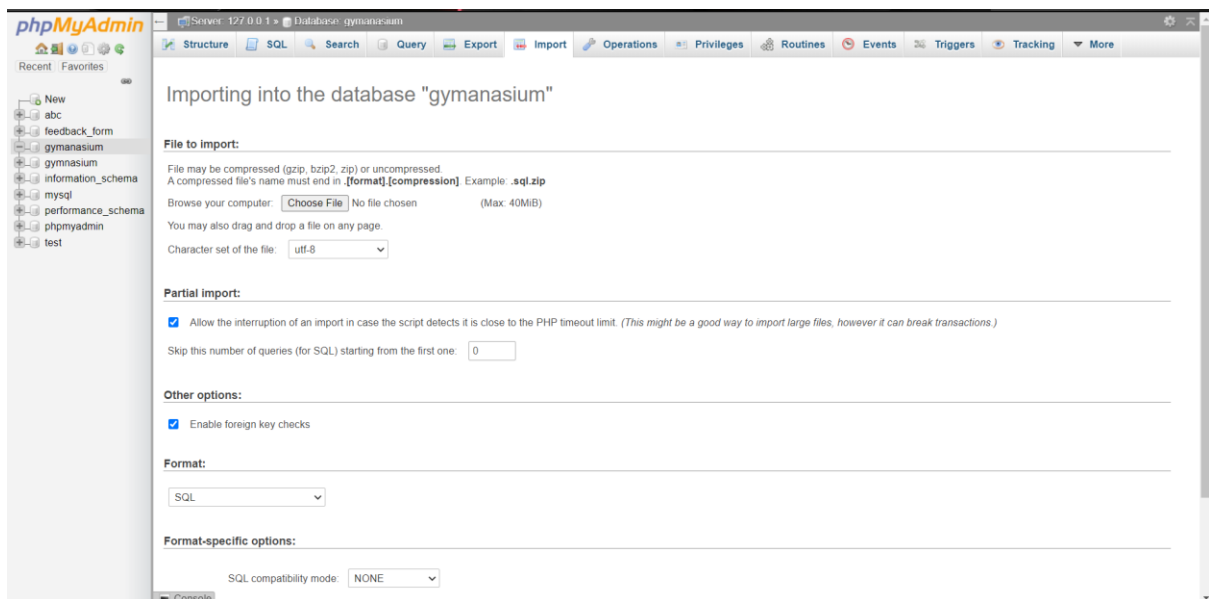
phpMyAdmin

Recent Favorites

New
abc
feedback_form
gymanasium
gymnasium
information_schema
mysql
performance_schema
phpmyadmin
test

Server: 127.0.0.1 » Database: gymanasium

Structure SQL Search Query Export Import Operations Privileges Routines Events Triggers Tracking More

Importing into the database "gymanasium"

File to import:

File may be compressed (gzip, bzip2, zip) or uncompressed.
A compressed file's name must end in **.[format].[compression]**. Example: **.sql.zip**

Browse your computer: Choose File No file chosen (Max: 40MiB)

You may also drag and drop a file on any page.

Character set of the file: utf-8

Partial import:

Allow the interruption of an import in case the script detects it is close to the PHP timeout limit. *(This might be a good way to import large files, however it can break transactions.)*

Skip this number of queries (for SQL) starting from the first one: 0

Other options:

Enable foreign key checks

Format:

SQL

Format-specific options:

SQL compatibility mode: NONE

Console